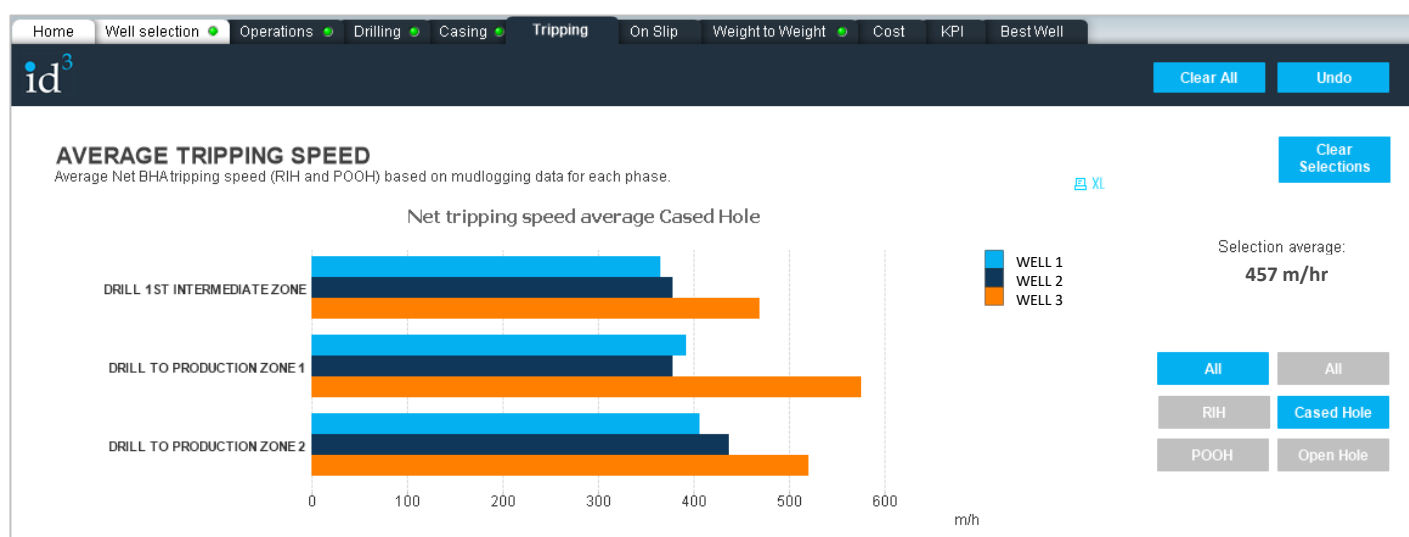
Home | Well selection | Operations | Drilling | Casing | Tripping | On Slip | Weight to Weight | Cost | KPI | Best Well

$id^3$

Clear All

Undo

AVERAGE TRIPPING SPEED
Average Net BHA tripping speed (RIH and POOH) based on mudlogging data for each phase.

Clear Selections

XL

Net tripping speed average Cased Hole

DRILL 1ST INTERMEDIATE ZONE
DRILL TO PRODUCTION ZONE 1
DRILL TO PRODUCTION ZONE 2

0 100 200 300 400 500 600
m/h

WELL 1
WELL 2
WELL 3

Selection average:
457 m/hr

All
All
RIH
Cased Hole
POOH
Open Hole